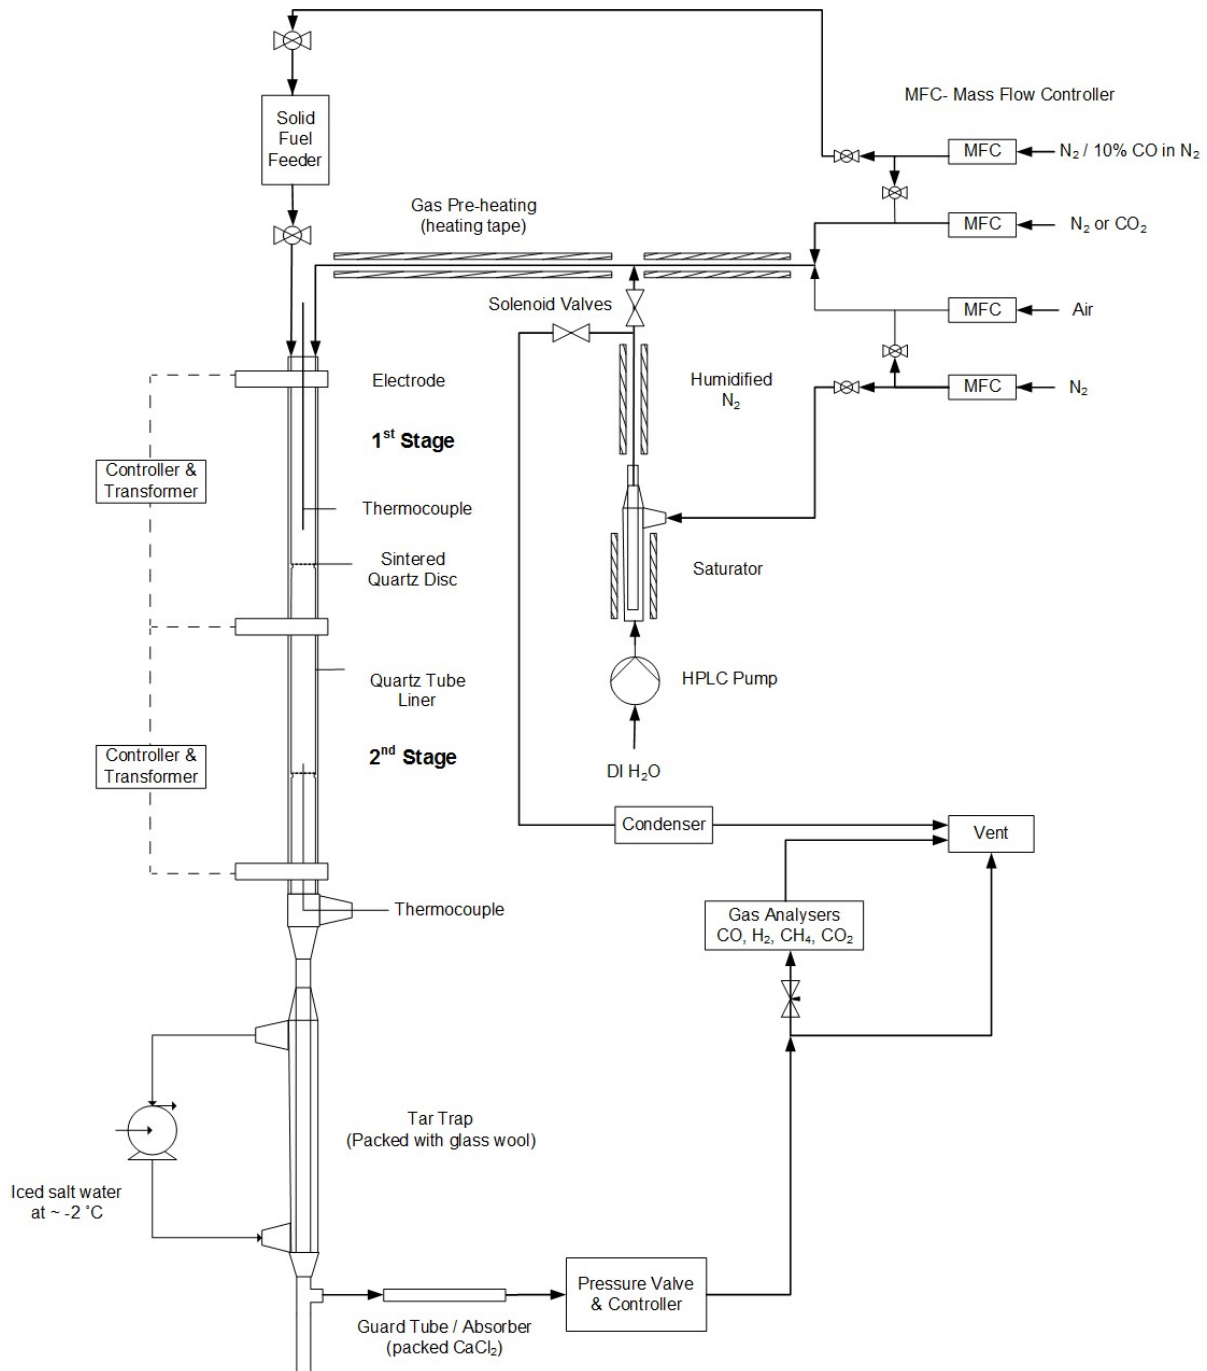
MFC- Mass Flow Controller

Solid Fuel Feeder

MFC

$N_2$ / 10% CO in $N_2$

Gas Pre-heating (heating tape)

MFC

$N_2$ or $CO_2$

Solenoid Valves

MFC

Air

Electrode

Humidified $N_2$

MFC

$N_2$

$1^{st}$ Stage

Controller & Transformer

Thermocouple

Sintered Quartz Disc

Saturator

Quartz Tube Liner

HPLC Pump

Controller & Transformer

$2^{nd}$ Stage

DI $H_2O$

Condenser

Vent

Thermocouple

Gas Analysers CO, $H_2$, $CH_4$, $CO_2$

Tar Trap (Packed with glass wool)

Iced salt water at ~ -2 °C

Pressure Valve & Controller

Guard Tube / Absorber (packed $CaCl_2$)